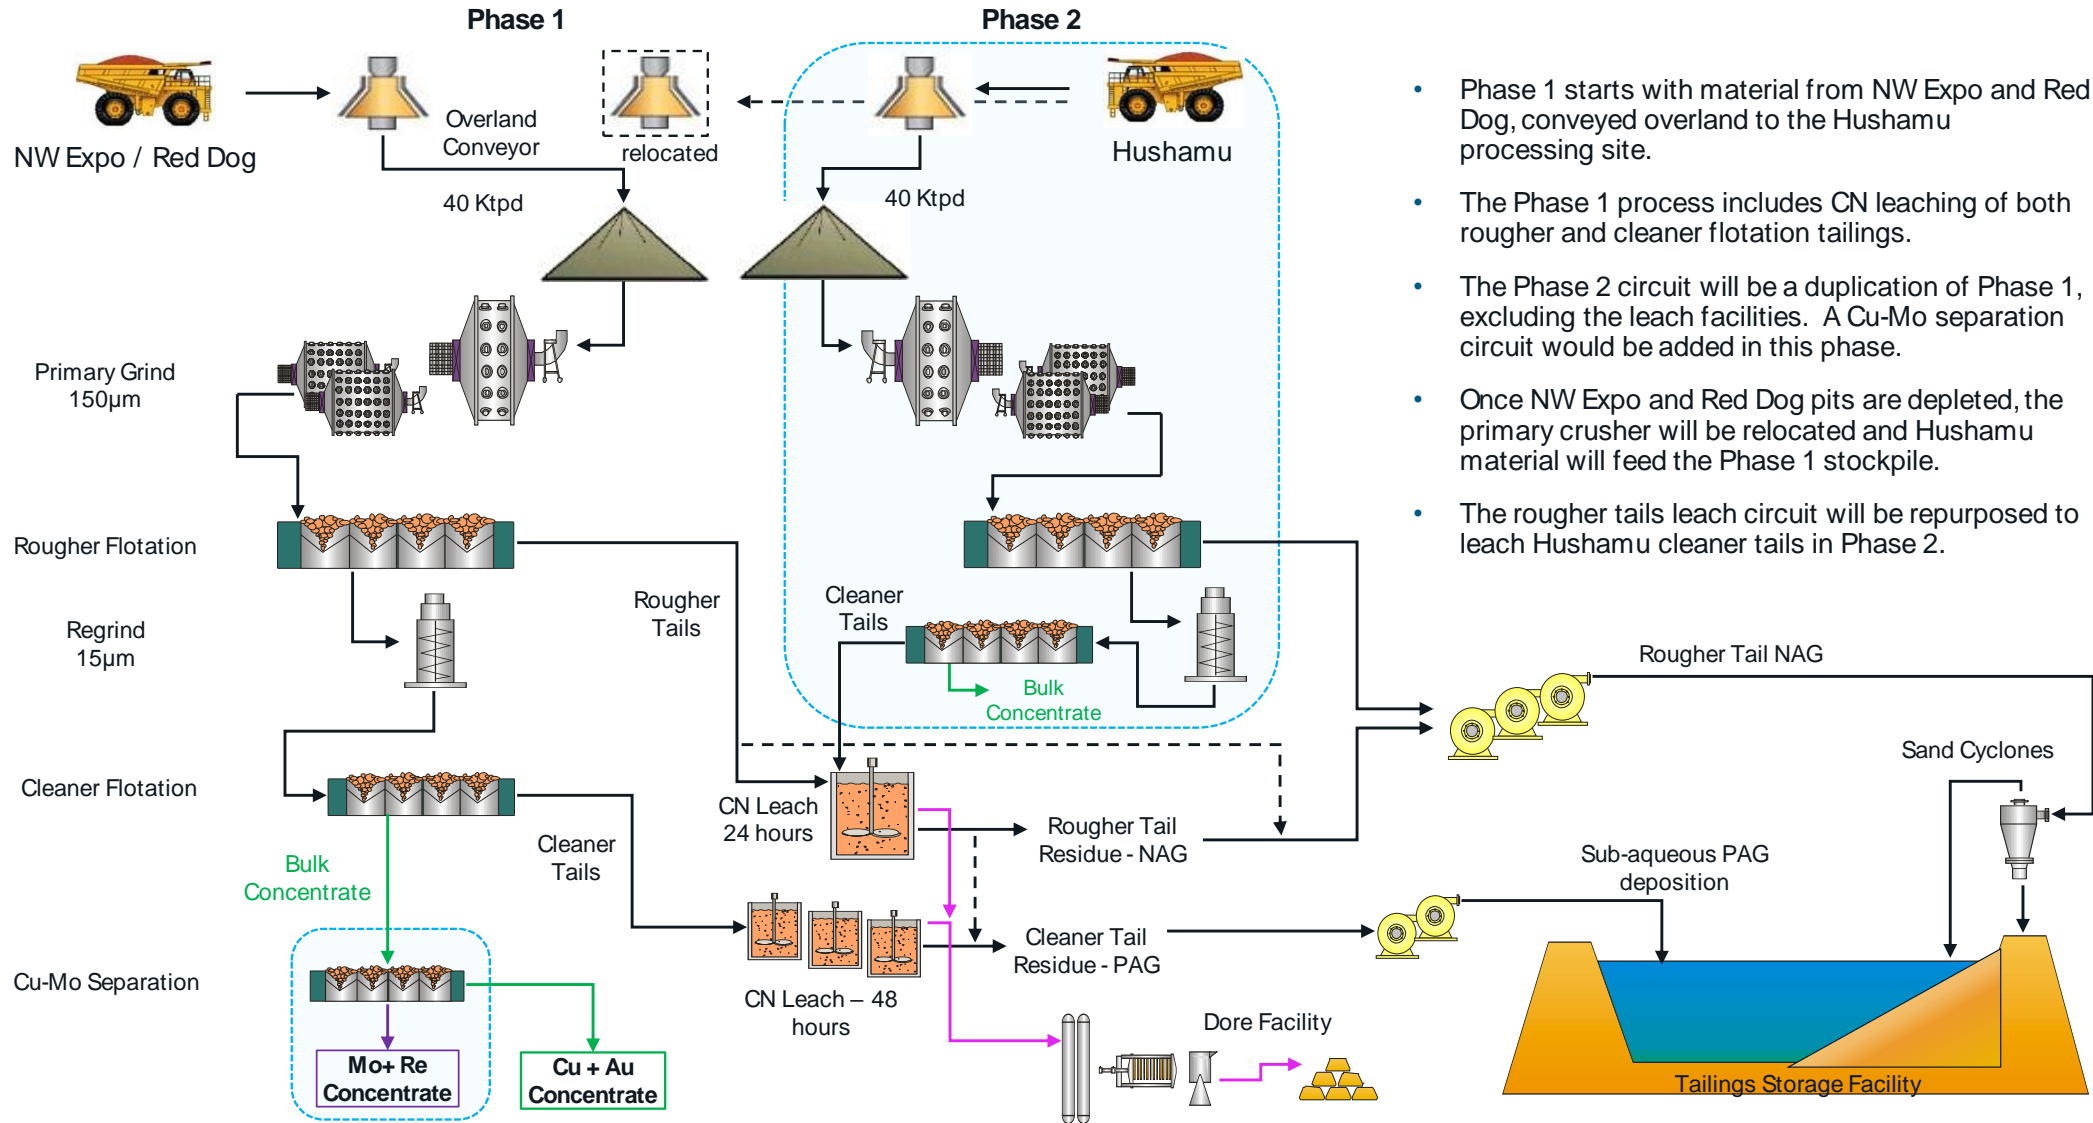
Phase 1

Phase 2

NW Expo / Red Dog

Overland Conveyor

relocated

Hushamu

40 Ktpd

40 Ktpd

Primary Grind 150µm

Rougher Flotation

Regrind 15µm

Cleaner Flotation

Bulk Concentrate

Cu-Mo Separation

Mo+ Re Concentrate

Cu + Au Concentrate

Rougher Tails

Cleaner Tails

Cleaner Tails

Bulk Concentrate

CN Leach 24 hours

CN Leach – 48 hours

Rougher Tail Residue - NAG

Cleaner Tail Residue - PAG

Rougher Tail NAG

Sand Cyclones

Sub-aqueous PAG deposition

Dore Facility

Tailings Storage Facility

• Phase 1 starts with material from NW Expo and Red Dog, conveyed overland to the Hushamu processing site.

• The Phase 1 process includes CN leaching of both rougher and cleaner flotation tailings.

• The Phase 2 circuit will be a duplication of Phase 1, excluding the leach facilities. A Cu-Mo separation circuit would be added in this phase.

• Once NW Expo and Red Dog pits are depleted, the primary crusher will be relocated and Hushamu material will feed the Phase 1 stockpile.

• The rougher tails leach circuit will be repurposed to leach Hushamu cleaner tails in Phase 2.